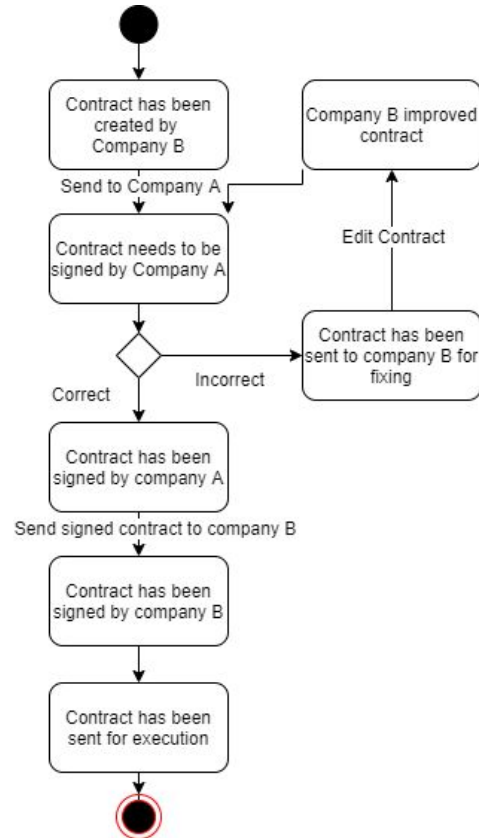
Contract has been created by Company B

Company B improved contract

Send to Company A

Edit Contract

Contract needs to be signed by Company A

Contract has been sent to company B for fixing

Incorrect

Correct

Contract has been signed by company A

Send signed contract to company B

Contract has been signed by company B

Contract has been sent for execution